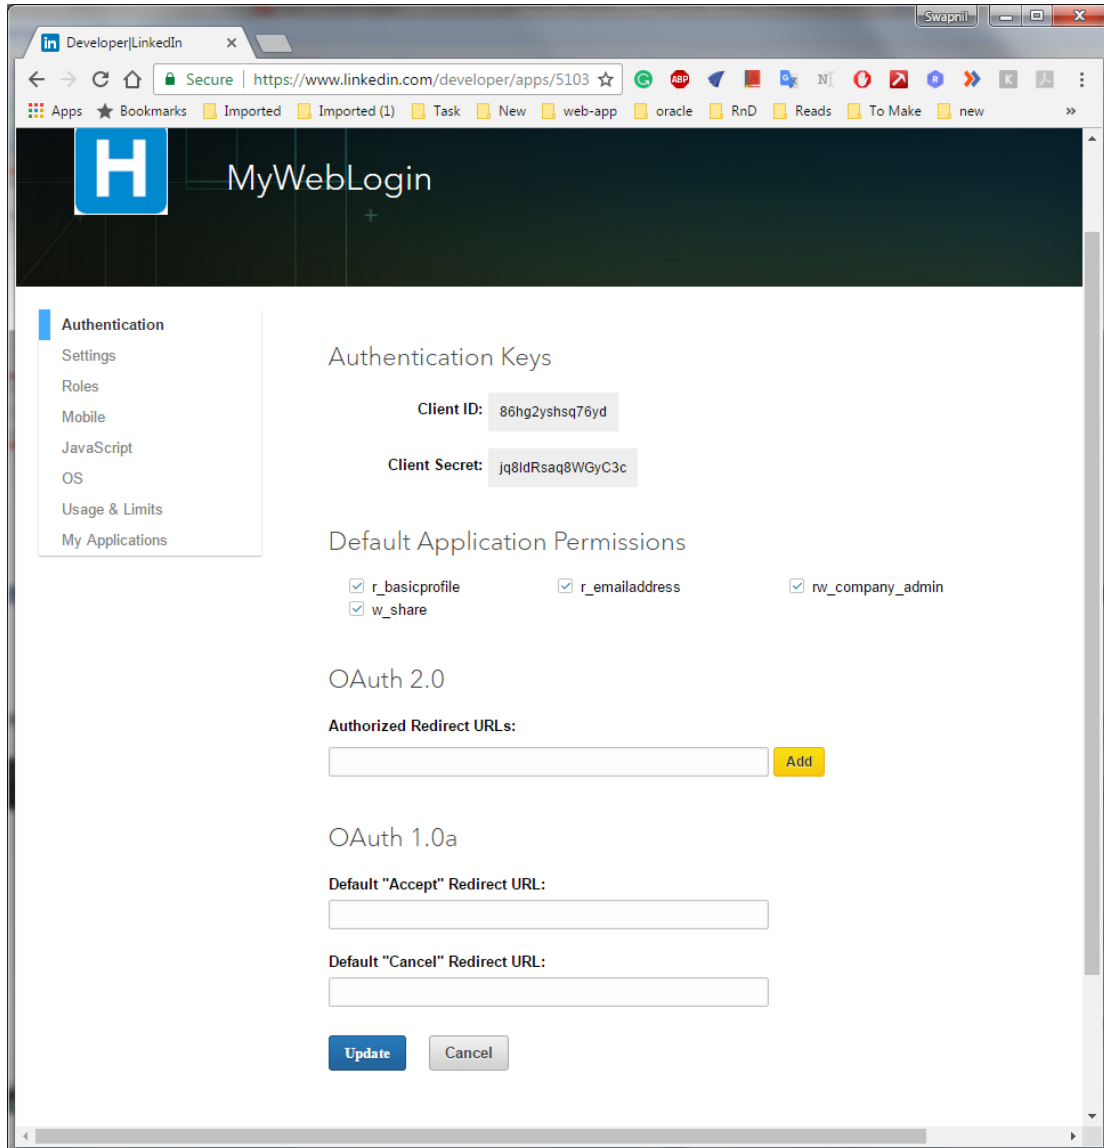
Swapnil

Developer|LinkedIn ×

Secure | https://www.linkedin.com/developer/apps/5103

Apps Bookmarks Imported Imported (1) Task New web-app oracle RnD Reads To Make new »

H

MyWebLogin

Authentication
Settings
Roles
Mobile
JavaScript
OS
Usage & Limits
My Applications

Authentication Keys

Client ID: 86hg2yshsq76yd

Client Secret: jq8ldRsaq8WGyC3c

Default Application Permissions

r_basicprofile
r_emailaddress
rw_company_admin
w_share

OAuth 2.0

Authorized Redirect URLs:

Add

OAuth 1.0a

Default "Accept" Redirect URL:

Default "Cancel" Redirect URL:

Update Cancel